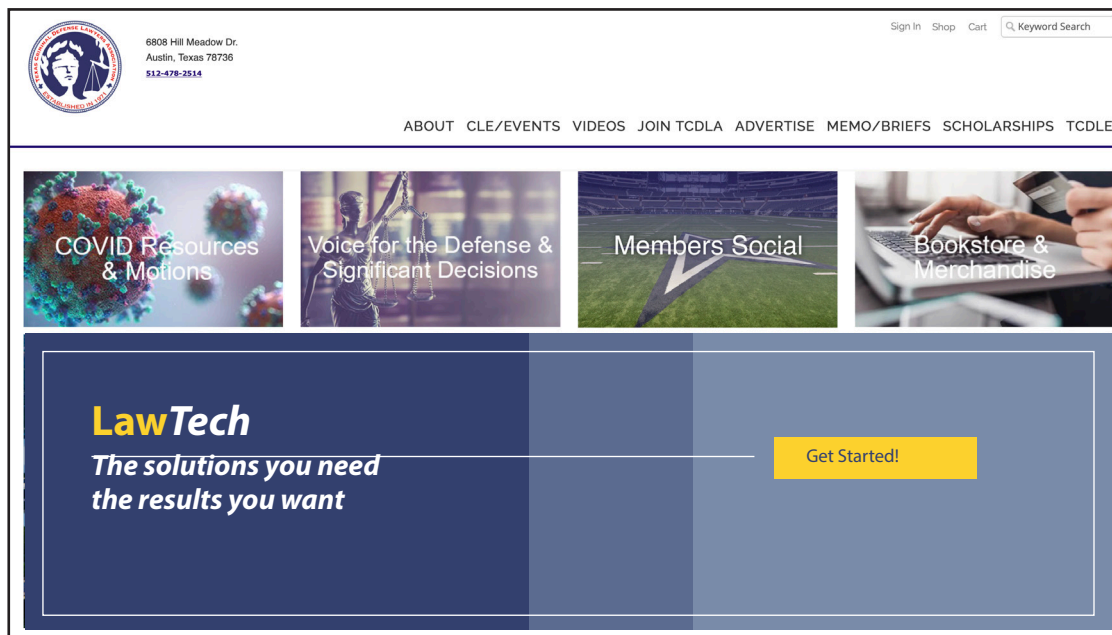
TEXAS CRIMINAL DEFENSE LAWYERS ASSOCIATION
ESTABLISHED IN 1971

6808 Hill Meadow Dr.
Austin, Texas 78736
512-478-2514

Sign In Shop Cart Keyword Search

ABOUT CLE/EVENTS VIDEOS JOIN TCDLA ADVERTISE MEMO/BRIEFS SCHOLARSHIPS TCDLE

COVID Resources & Motions

Voice for the Defense & Significant Decisions

Members Social

Bookstore & Merchandise

LawTech
The solutions you need the results you want

Get Started!